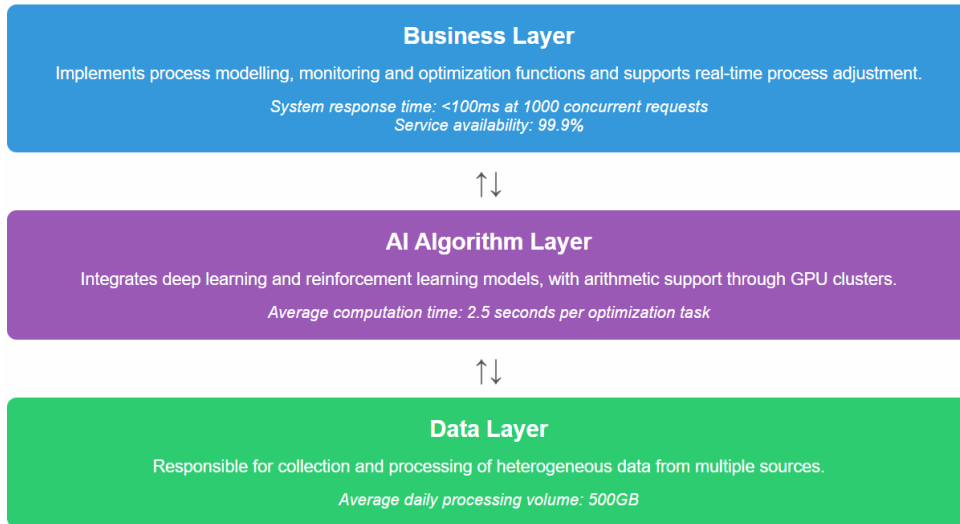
Business Layer

Implements process modelling, monitoring and optimization functions and supports real-time process adjustment.

System response time: <100ms at 1000 concurrent requests
Service availability: 99.9%

↑↓

AI Algorithm Layer

Integrates deep learning and reinforcement learning models, with arithmetic support through GPU clusters.

Average computation time: 2.5 seconds per optimization task

↑↓

Data Layer

Responsible for collection and processing of heterogeneous data from multiple sources.

Average daily processing volume: 500GB